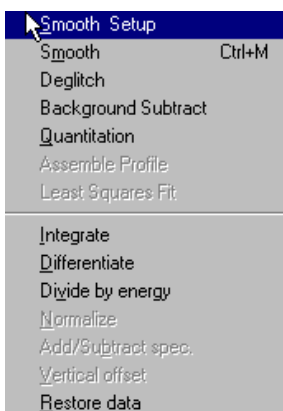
Smooth Setup
Smooth Ctrl+M
Deglitch
Background Subtract
Quantitation
Assemble Profile
Least Squares Fit

Integrate
Differentiate
Divide by energy
Normalize
Add/Subtract spec.
Vertical offset
Restore data